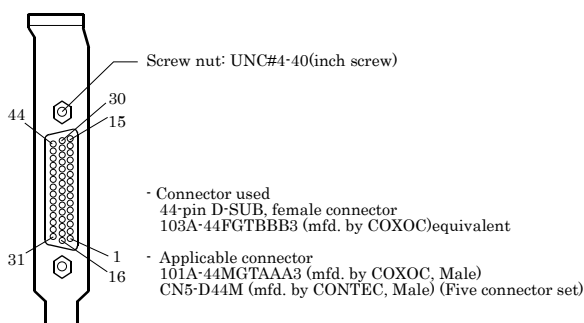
Screw nut: UNC#4-40(inch screw)

44

30

15

31

1

16

- Connector used
44-pin D-SUB, female connector
103A-44FGTBBB3 (mfd. by COXOC)equivalent

- Applicable connector
101A-44MGTAAA3 (mfd. by COXOC, Male)
CN5-D44M (mfd. by CONTEC, Male) (Five connector set)